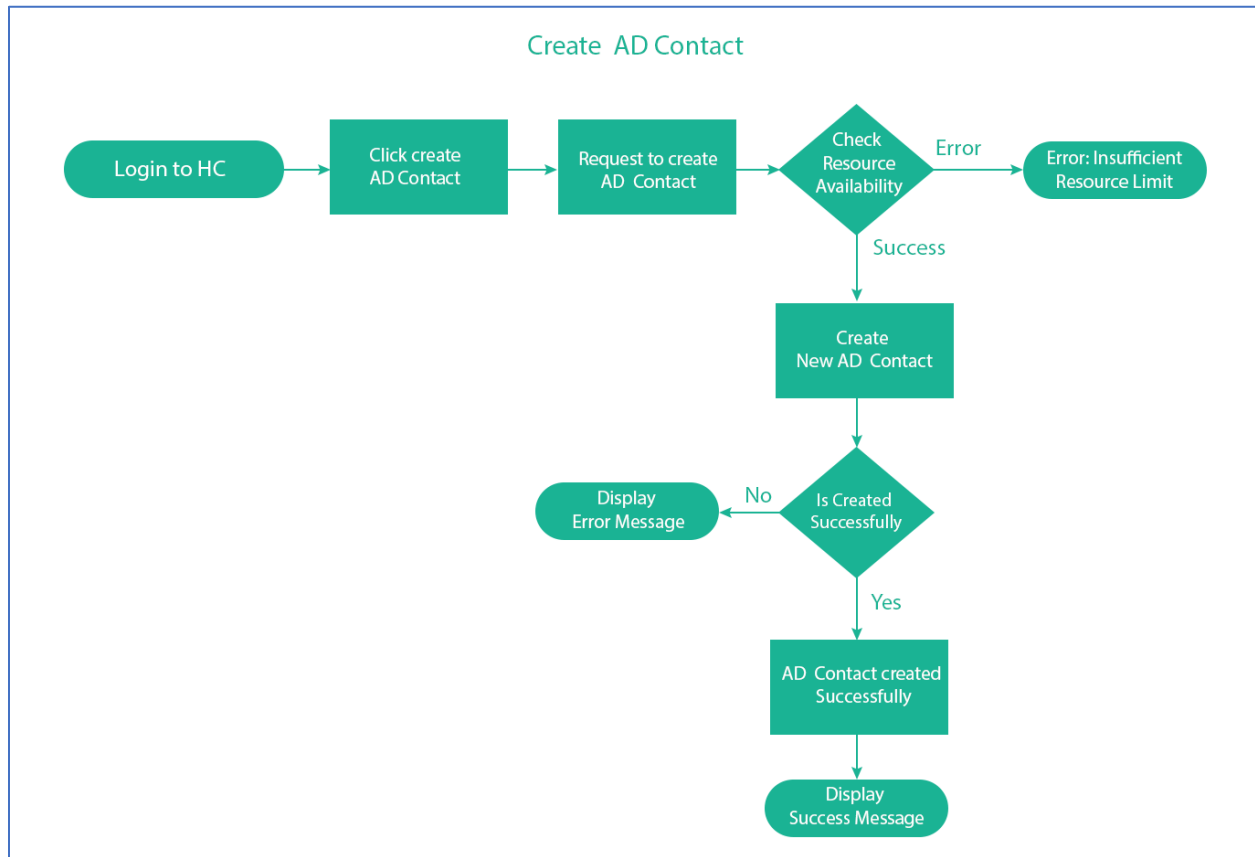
Create AD Contact

Login to HC

Click create AD Contact

Request to create AD Contact

Check Resource Availability

Error

Error: Insufficient Resource Limit

Success

Create New AD Contact

Is Created Successfully

No

Display Error Message

Yes

AD Contact created Successfully

Display Success Message